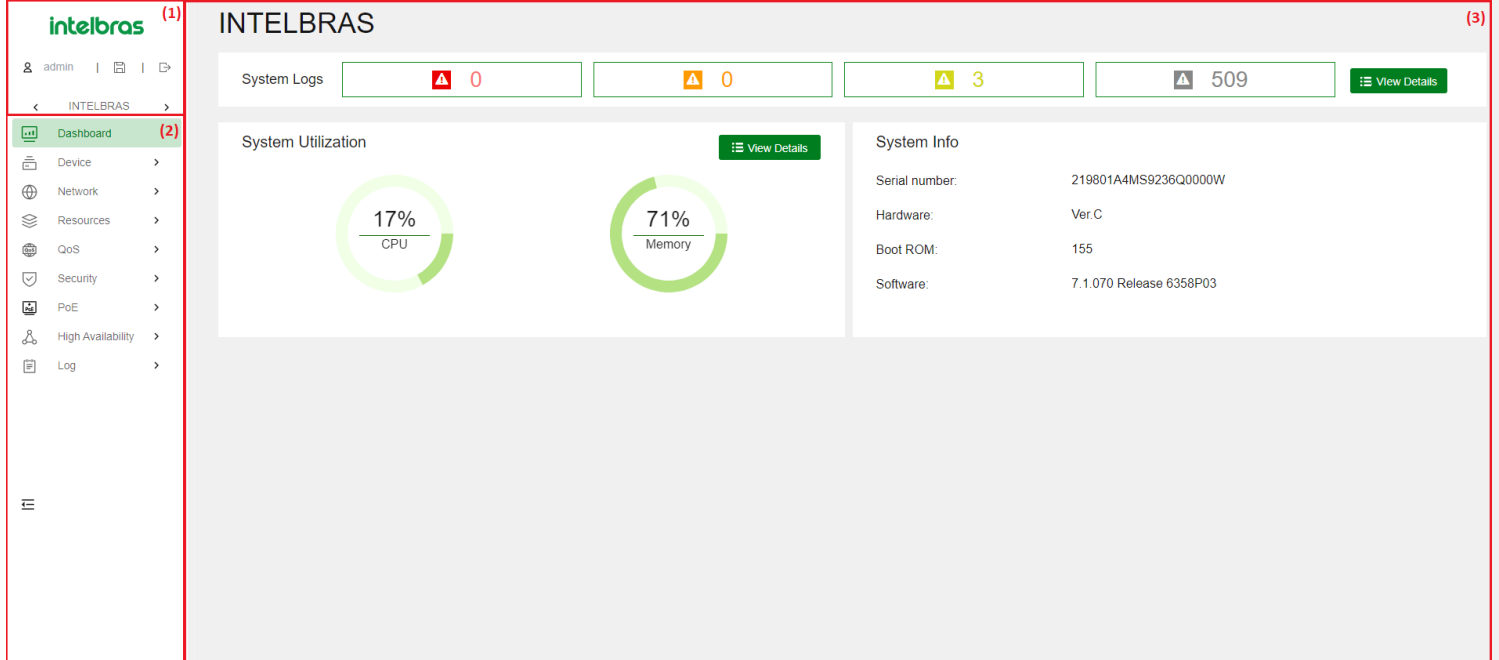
intelbras (1)

admin | |

‹ INTELBRAS ›

Dashboard (2)
Device ›
Network ›
Resources ›
QoS ›
Security ›
PoE ›
High Availability ›
Log ›

INTELBRAS (3)

System Logs 0 0 3 509 View Details

System Utilization View Details

17% CPU

71% Memory

System Info

| | |
|---|---|
| Serial number: | 219801A4MS9236Q0000W |
| Hardware: | Ver.C |
| Boot ROM: | 155 |
| Software: | 7.1.070 Release 6358P03 |